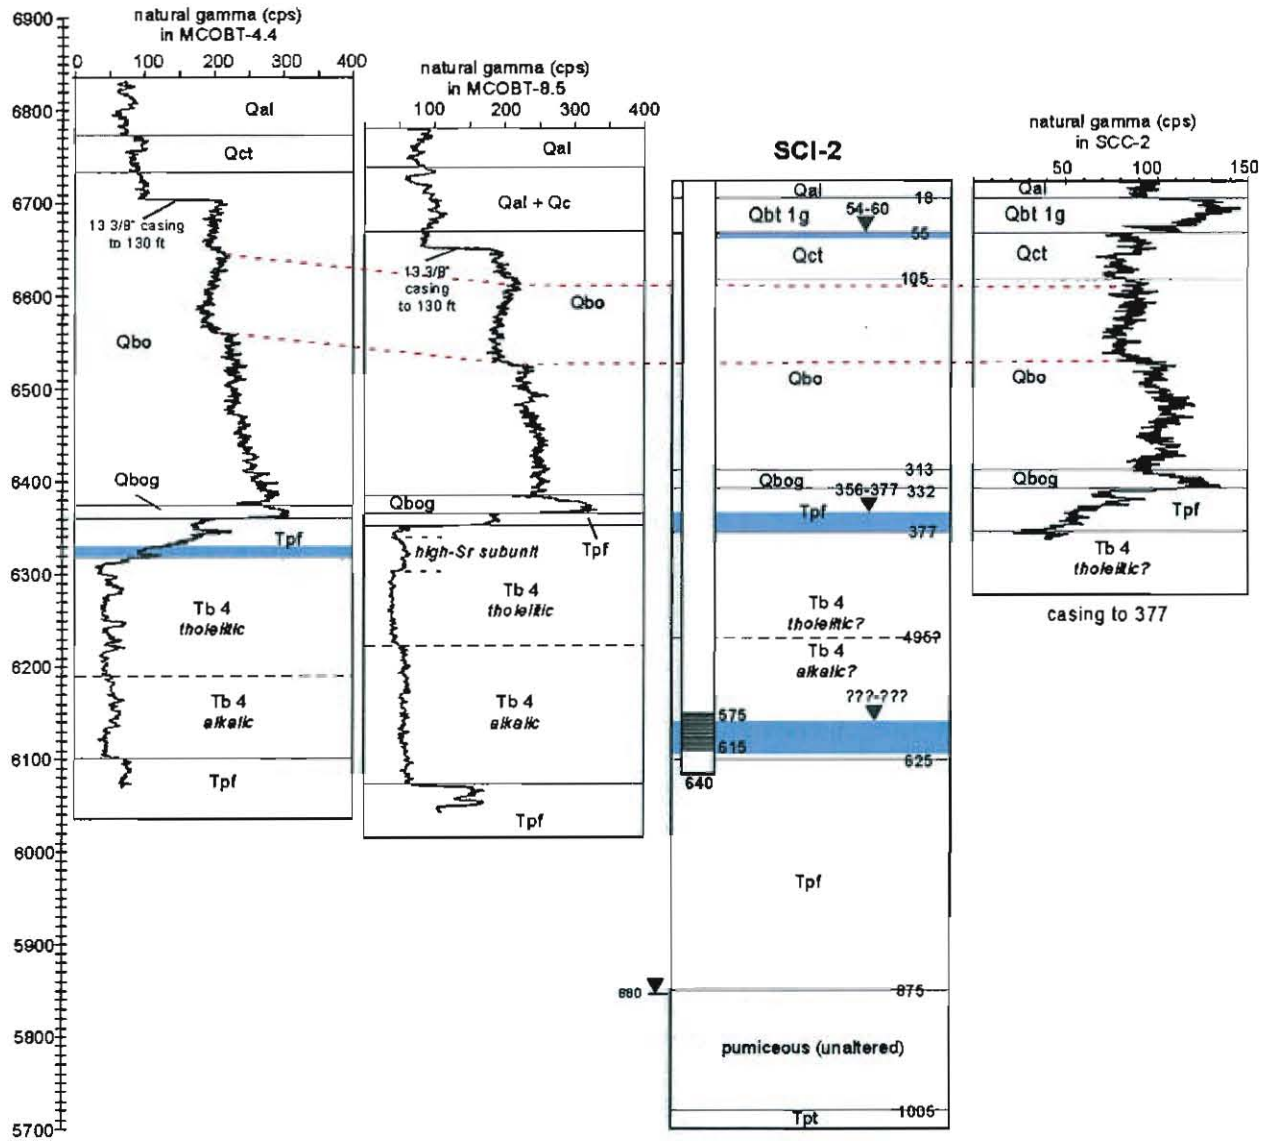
6900
6800
6700
6600
6500
6400
6300
6200
6100
6000
5900
5800
5700

natural gamma (cps) in MCOBT-4.4
0 100 200 300 400

Qal
Qct
13 3/8" casing to 130 ft
Qbo
Qbog
Tpf
Tb 4
tholeiitic
Tb 4
alkalic
Tpf

natural gamma (cps) in MCOBT-8.5
100 200 300 400

Qal
Qal + Qc
13 3/8" casing to 130 ft
Qbo
Qbog
high-Sr subunit
Tpf
Tb 4
tholeiitic
Tb 4
alkalic
Tpf

SCI-2

Qal 18
Qbt 1g 54-60
55
Qct
105
Qbo
Qbog 313
356-377 332
Tpf
377
Tb 4
tholeiitic?
495?
Tb 4
alkalic?
???-???
575
615
625
640
Tpf
880
875
pumiceous (unaltered)
Tpt 1005

natural gamma (cps) in SCC-2
50 100 150

Qal
Qbt 1g
Qct
Qbo
Qbog
Tpf
Tb 4
tholeiitic?
casing to 377